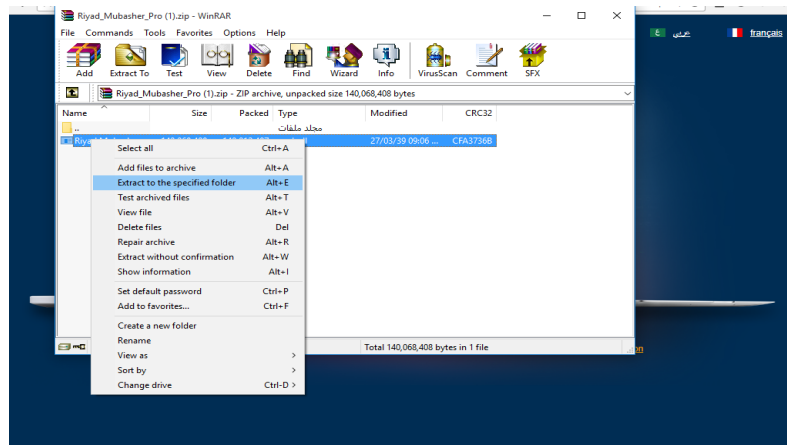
Riyad_Mubasher_Pro (1).zip - WinRAR

File Commands Tools Favorites Options Help

Add Extract To Test View Delete Find Wizard Info VirusScan Comment SFX

Riyad_Mubasher_Pro (1).zip - ZIP archive, unpacked size 140,068,408 bytes

| Name | Size | Packed | Type | Modified | CRC32 |
|---|---|---|---|---|---|
| .. | | | مجلد ملفات | | |
| Riyad_Mubasher | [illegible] | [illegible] | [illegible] | 27/03/39 09:06 ... | CFA3736B |

Select all Ctrl+A
Add files to archive Alt+A
Extract to the specified folder Alt+E
Test archived files Alt+T
View file Alt+V
Delete files Del
Repair archive Alt+R
Extract without confirmation Alt+W
Show information Alt+I
Set default password Ctrl+P
Add to favorites... Ctrl+F
Create a new folder
Rename
View as
Sort by
Change drive Ctrl-D

Total 140,068,408 bytes in 1 file

عربي
français